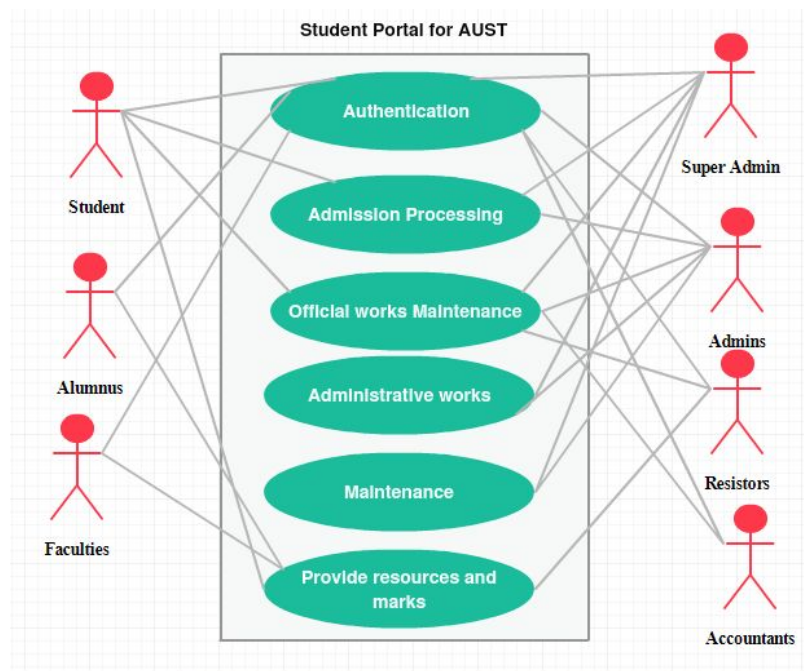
Student Portal for AUST

Student

Alumnus

Faculties

Authentication

Admission Processing

Official works Maintenance

Administrative works

Maintenance

Provide resources and marks

Super Admin

Admins

Resistors

Accountants